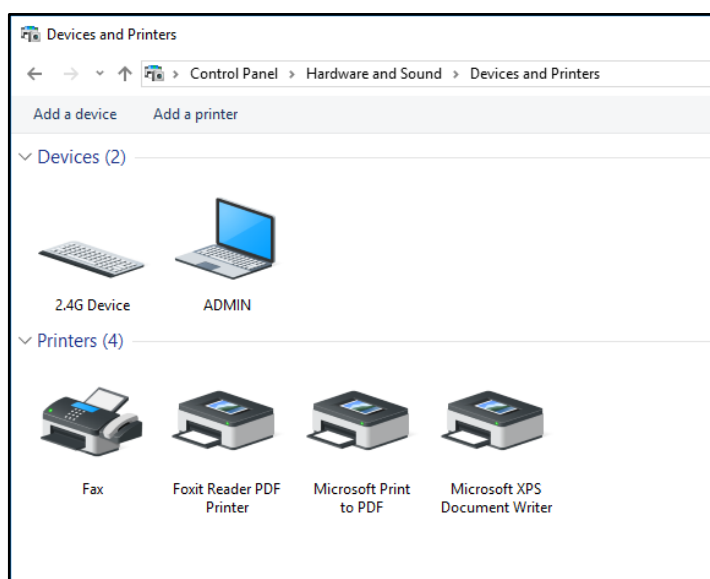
Devices and Printers

Control Panel > Hardware and Sound > Devices and Printers

Add a device Add a printer

Devices (2)

2.4G Device

ADMIN

Printers (4)

Fax

Foxit Reader PDF Printer

Microsoft Print to PDF

Microsoft XPS Document Writer